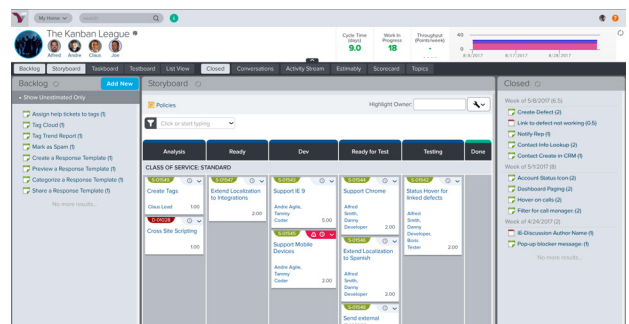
My Home
The Kanban League
Alfred Andre Claus Joe
Cycle Time (days) 9.0
Work In Progress 18
Throughput (Points/week) -
40
0
8/8/2017 8/17/2017 8/8/2017
Backlog Storyboard Taskboard Testboard List View Closed Conversations Activity Stream Estimably Scorecard Topics
Backlog
Add New
Show Unestimated Only
Assign help tickets to tags (1)
Tag Cloud (1)
Tag Trend Report (1)
Mark as Spam (1)
Create a Response Template (1)
Preview a Response Template (1)
Categorize a Response Template (1)
Share a Response Template (1)
No more results...
Storyboard
Policies
Highlight Owner:
Click or start typing
Analysis
Ready
Dev
Ready for Test
Testing
Done
CLASS OF SERVICE: STANDARD
S-01543
Create Tags
Claus Lead 1.00
D-01026
Cross Site Scripting
1.00
S-01547
Extend Localization to Integrations
2.00
S-01541
Support IE 9
Andre Agile, Tammy Coder 5.00
S-01545
Support Mobile Devices
Andre Agile, Tammy Coder 2.00
S-01544
Support Chrome
Alfred Smith, Danny Developer 2.00
S-01546
Extend Localization to Spanish
Alfred Smith, Danny Developer 2.00
S-01542
Send external
S-01540
Status Hover for linked defects
Alfred Smith, Danny Developer, Boris Tester 2.00
Closed
Week of 5/8/2017 (6.5)
Create Defect (2)
Link to defect not working (0.5)
Notify Rep (1)
Contact Info Lookup (2)
Contact Create in CRM (1)
Week of 5/1/2017 (6)
Account Status Icon (2)
Dashboard Paging (2)
Hover on calls (2)
Filter for call manager (2)
Week of 4/24/2017 (2)
IE-Discussion Author Name (1)
Pop-up blocker message (1)
No more results...